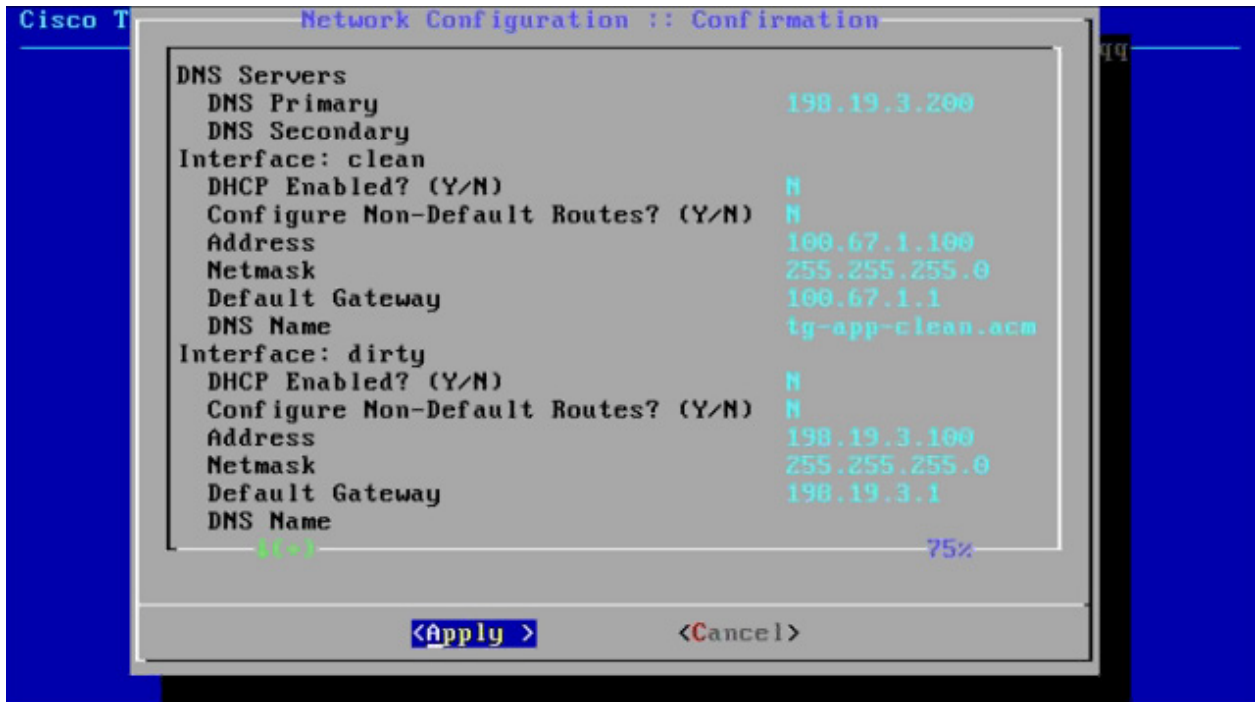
Cisco T

Network Configuration :: Confirmation

qq

DNS Servers
DNS Primary 198.19.3.200
DNS Secondary
Interface: clean
DHCP Enabled? (Y/N) N
Configure Non-Default Routes? (Y/N) N
Address 100.67.1.100
Netmask 255.255.255.0
Default Gateway 100.67.1.1
DNS Name tg-app-clean.acm
Interface: dirty
DHCP Enabled? (Y/N) N
Configure Non-Default Routes? (Y/N) N
Address 198.19.3.100
Netmask 255.255.255.0
Default Gateway 198.19.3.1
DNS Name

↓(+) 75%

<Apply > <Cancel>